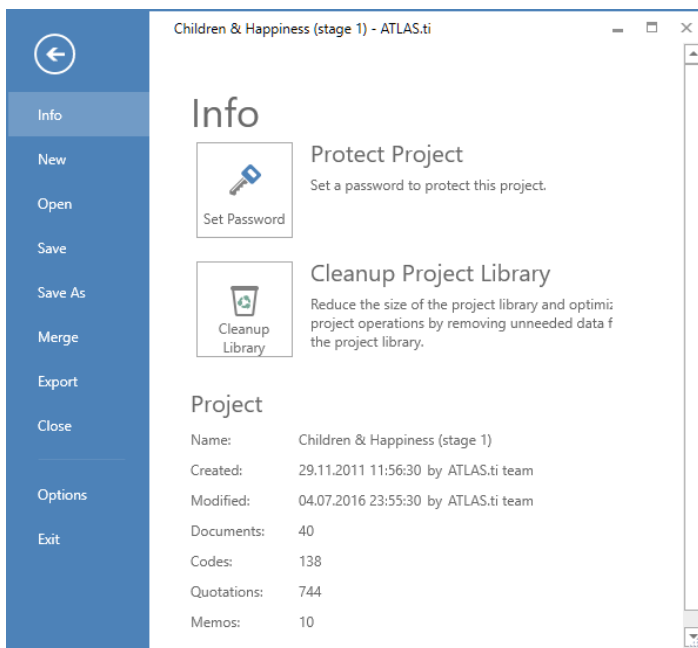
Info
New
Open
Save
Save As
Merge
Export
Close
Options
Exit

Children & Happiness (stage 1) - ATLAS.ti

Info

Set Password

Protect Project

Set a password to protect this project.

Cleanup Library

Cleanup Project Library

Reduce the size of the project library and optimi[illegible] project operations by removing unneeded data f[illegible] the project library.

Project

| | |
|---|---|
| Name: | Children & Happiness (stage 1) |
| Created: | 29.11.2011 11:56:30 by ATLAS.ti team |
| Modified: | 04.07.2016 23:55:30 by ATLAS.ti team |
| Documents: | 40 |
| Codes: | 138 |
| Quotations: | 744 |
| Memos: | 10 |